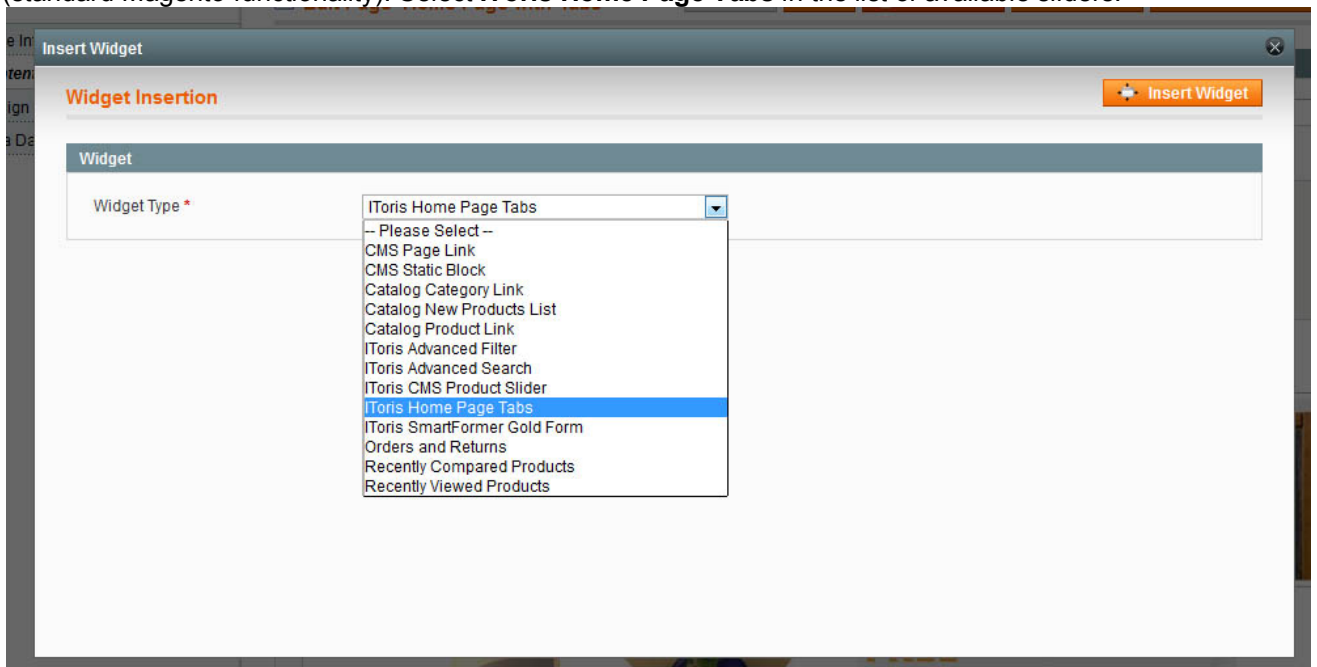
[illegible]

Insert Widget

Widget Insertion

Insert Widget

Widget

Widget Type *

ITоris Home Page Tabs

-- Please Select --
CMS Page Link
CMS Static Block
Catalog Category Link
Catalog New Products List
Catalog Product Link
IToris Advanced Filter
IToris Advanced Search
IToris CMS Product Slider
IToris Home Page Tabs
IToris SmartFormer Gold Form
Orders and Returns
Recently Compared Products
Recently Viewed Products